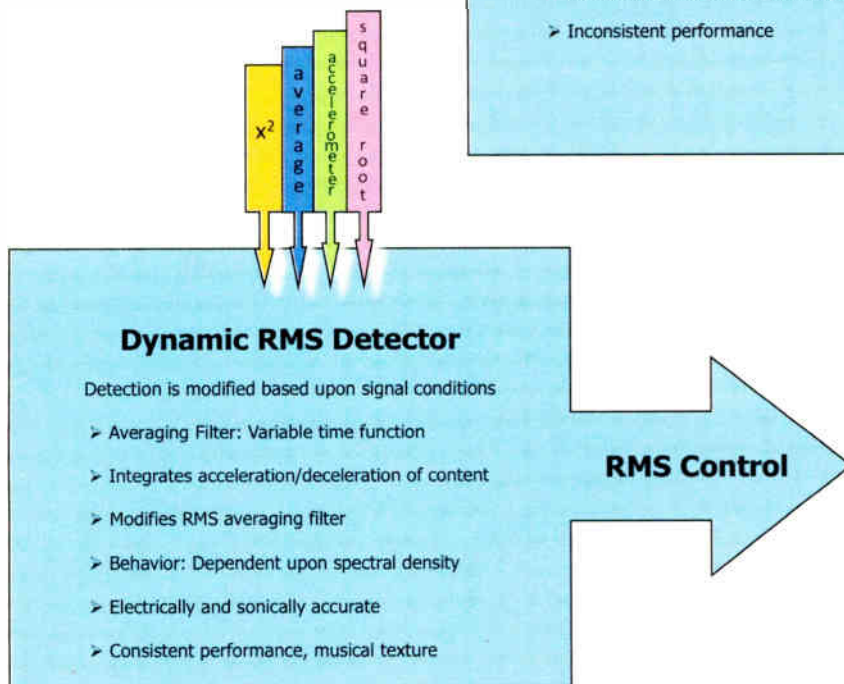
➢ Inconsistent performance

$x^2$

average

accelerometer

square root

**Dynamic RMS Detector**

Detection is modified based upon signal conditions

➢ Averaging Filter: Variable time function

➢ Integrates acceleration/deceleration of content

➢ Modifies RMS averaging filter

➢ Behavior: Dependent upon spectral density

➢ Electrically and sonically accurate

➢ Consistent performance, musical texture

**RMS Control**